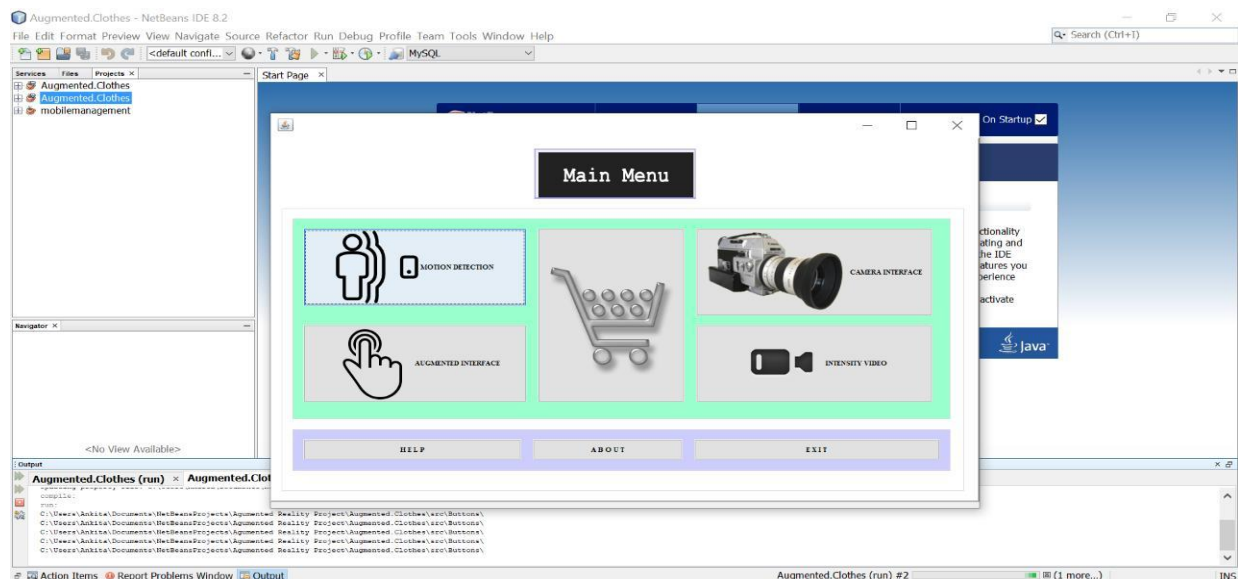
Augmented.Clothes - NetBeans IDE 8.2

File Edit Format Preview View Navigate Source Refactor Run Debug Profile Team Tools Window Help

Search (Ctrl+I)

<default confi...

MySQL

Services Files Projects ×

Augmented.Clothes
Augmented.Clothes
mobilemanagement

Start Page ×

On Startup

ctionality
ating and
he IDE
atures you
perience

activate

Java

Main Menu

MOTION DETECTION

CAMERA INTERFACE

AUGMENTED INTERFACE

INTENSITY VIDEO

HELP

ABOUT

EXIT

Navigator ×

<No View Available>

Output

Augmented.Clothes (run) × Augmented.Clot

compile:
run:
C:\Users\Ankita\Documents\NetBeansProjects\Augmented Reality Project\Augmented.Clothes\src\Buttons\
C:\Users\Ankita\Documents\NetBeansProjects\Augmented Reality Project\Augmented.Clothes\src\Buttons\
C:\Users\Ankita\Documents\NetBeansProjects\Augmented Reality Project\Augmented.Clothes\src\Buttons\
C:\Users\Ankita\Documents\NetBeansProjects\Augmented Reality Project\Augmented.Clothes\src\Buttons\
C:\Users\Ankita\Documents\NetBeansProjects\Augmented Reality Project\Augmented.Clothes\src\Buttons\

Action Items Report Problems Window Output

Augmented.Clothes (run) #2

(1 more...)

INS